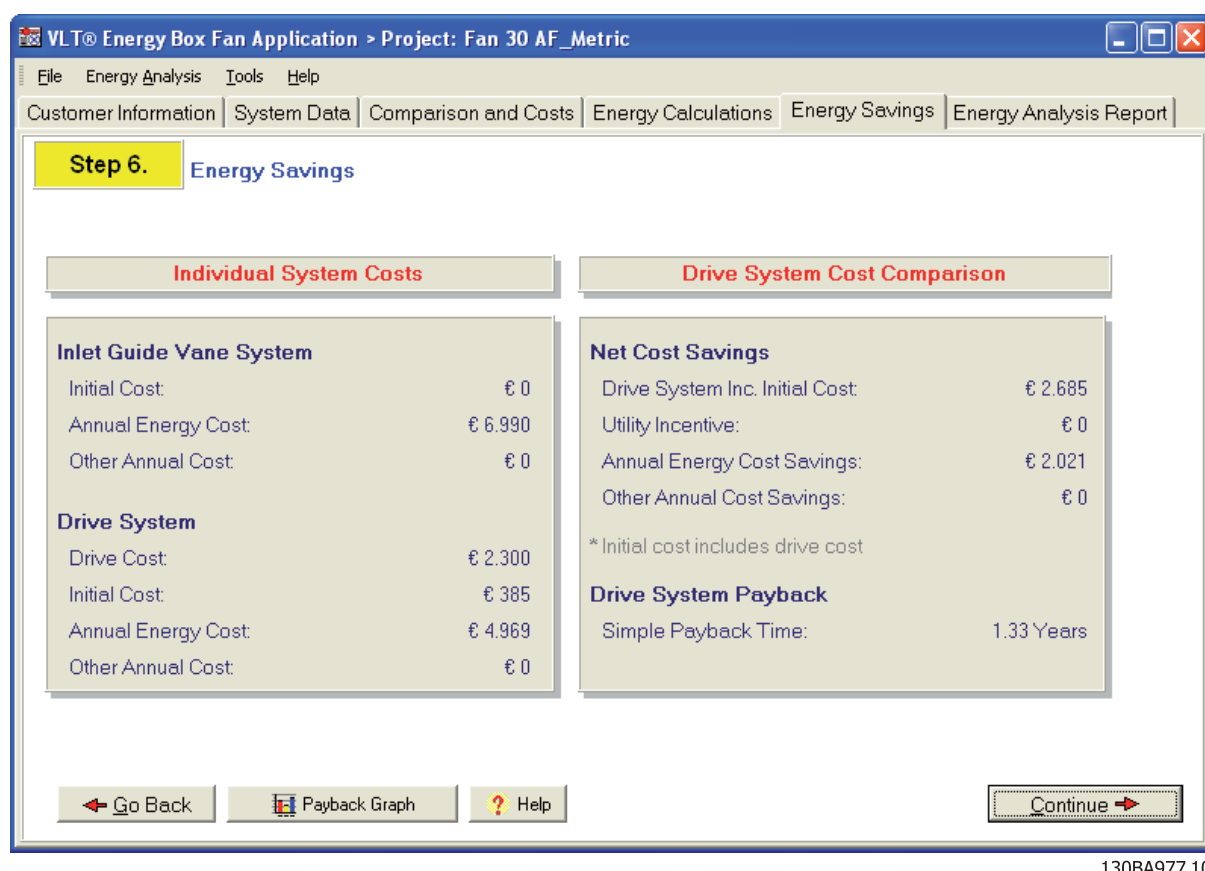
VLT® Energy Box Fan Application > Project: Fan 30 AF_Metric

File Energy Analysis Tools Help

Customer Information | System Data | Comparison and Costs | Energy Calculations | Energy Savings | Energy Analysis Report

Step 6. Energy Savings

Individual System Costs

Inlet Guide Vane System
Initial Cost: € 0
Annual Energy Cost: € 6.990
Other Annual Cost: € 0

Drive System
Drive Cost: € 2.300
Initial Cost: € 385
Annual Energy Cost: € 4.969
Other Annual Cost: € 0

Drive System Cost Comparison

Net Cost Savings
Drive System Inc. Initial Cost: € 2.685
Utility Incentive: € 0
Annual Energy Cost Savings: € 2.021
Other Annual Cost Savings: € 0

* Initial cost includes drive cost

Drive System Payback
Simple Payback Time: 1.33 Years

Go Back Payback Graph Help Continue

130BA977.1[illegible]